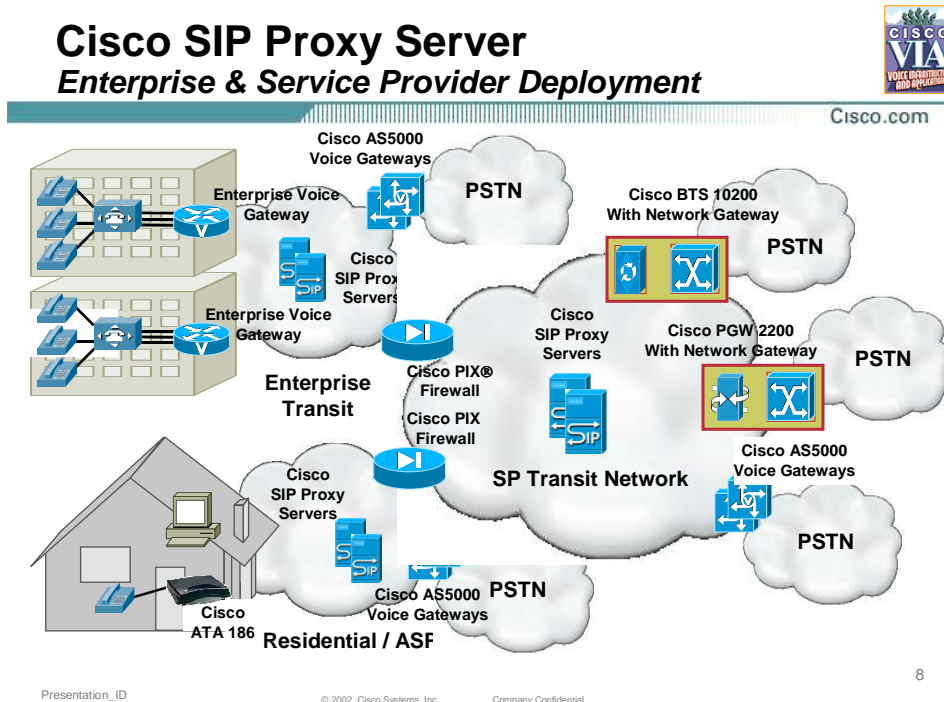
Cisco SIP Proxy Server
Enterprise & Service Provider Deployment

CISCO VIA VOICE INFRASTRUCTURE AND APPLICATIONS

Cisco.com

Cisco AS5000 Voice Gateways

PSTN

Enterprise Voice Gateway

Cisco SIP Proxy Servers

Enterprise Voice Gateway

Cisco BTS 10200 With Network Gateway

PSTN

Cisco SIP Proxy Servers

Cisco PGW 2200 With Network Gateway

PSTN

Enterprise Transit

Cisco PIX® Firewall

Cisco PIX Firewall

Cisco SIP Proxy Servers

SP Transit Network

Cisco AS5000 Voice Gateways

PSTN

Cisco AS5000 Voice Gateways

PSTN

Cisco ATA 186

Residential / ASP

8

Presentation_ID

© 2002, Cisco Systems, Inc.

Company Confidential